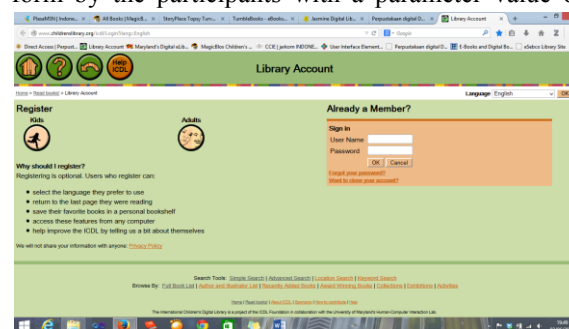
form by the participants with a parameter value of

PlaceMSN | Indone... | All Books | Magic8... | StoryPlace Topsy Turv... | TumbleBooks - eBooks... | Jasmine Digital Lib... | Perpustakaan digital D... | Library Account

www.childrenslibrary.org/icdl/Login?lang=English

Direct Access | Perpust... | Library Account | Maryland's Digital eLib... | MagicBox Children's ... | CCE | jarkom INDONE... | User Interface Element... | Perpustakaan digital D... | E-Books and Digital Bo... | eSebco Library Site

Help ICDL

Library Account

Home > Read books > Library Account

Language English OK

Register

Kids

Adults

Why should I register?

Registering is optional. Users who register can:

- select the language they prefer to use
- return to the last page they were reading
- save their favorite books in a personal bookshelf
- access these features from any computer
- help improve the ICDL by telling us a bit about themselves

We will not share your information with anyone. Privacy Policy

Already a Member?

Sign in

User Name

Password

OK Cancel

Forgot your password?

Want to close your account?

Search Tools: Simple Search | Advanced Search | Location Search | Keyword Search

Browse By: Full Book List | Author and Illustrator List | Recently Added Books | Award Winning Books | Collections | Exhibitions | Activities

Home | Read books | About ICDL | Become Contributor | Help

The International Children's Digital Library is a project of the ICDL Foundation in collaboration with the University of Maryland's Human-Computer Interaction Lab.